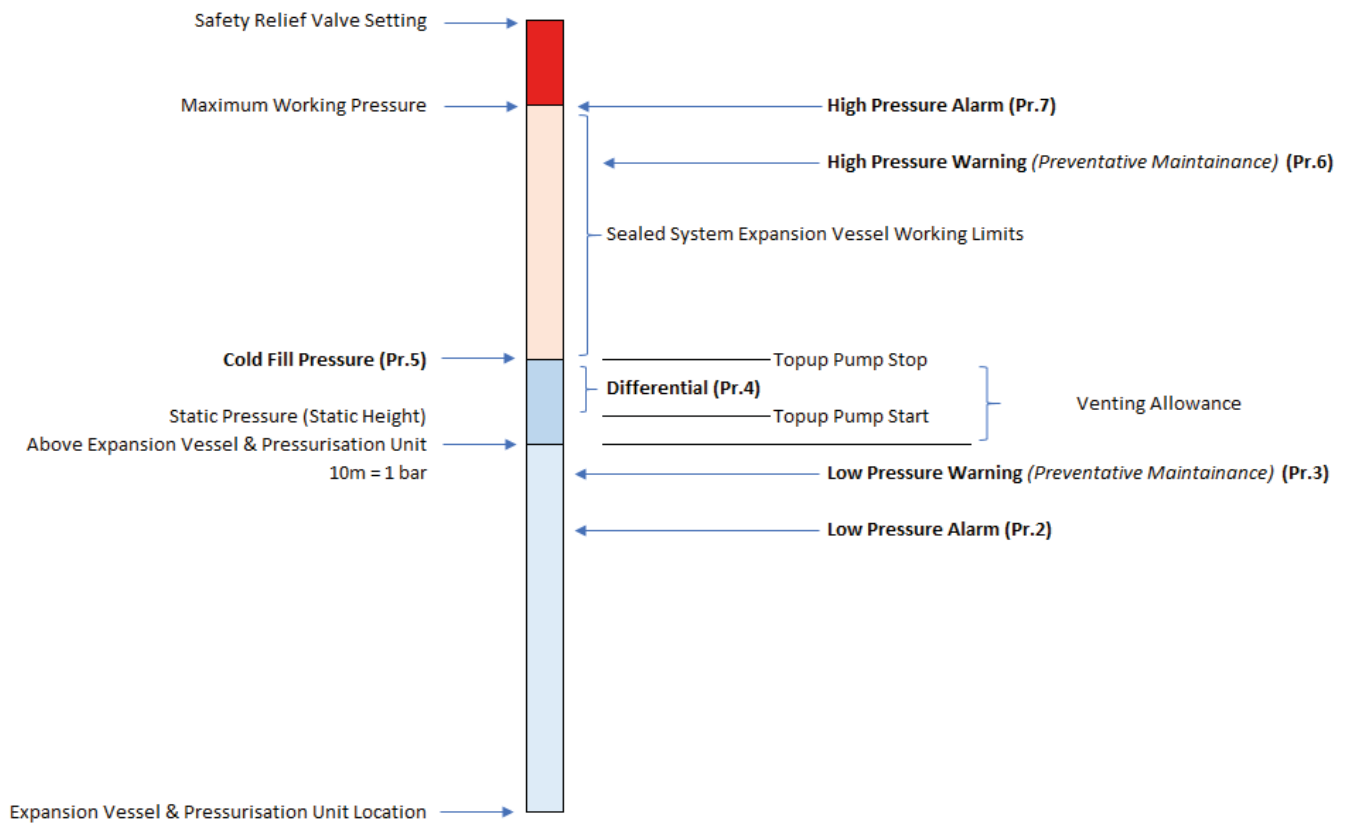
Safety Relief Valve Setting

Maximum Working Pressure

High Pressure Alarm (Pr.7)

High Pressure Warning (Preventative Maintainance) (Pr.6)

Sealed System Expansion Vessel Working Limits

Cold Fill Pressure (Pr.5)

Topup Pump Stop

Differential (Pr.4)

Venting Allowance

Static Pressure (Static Height)

Topup Pump Start

Above Expansion Vessel & Pressurisation Unit

10m = 1 bar

Low Pressure Warning (Preventative Maintainance) (Pr.3)

Low Pressure Alarm (Pr.2)

Expansion Vessel & Pressurisation Unit Location